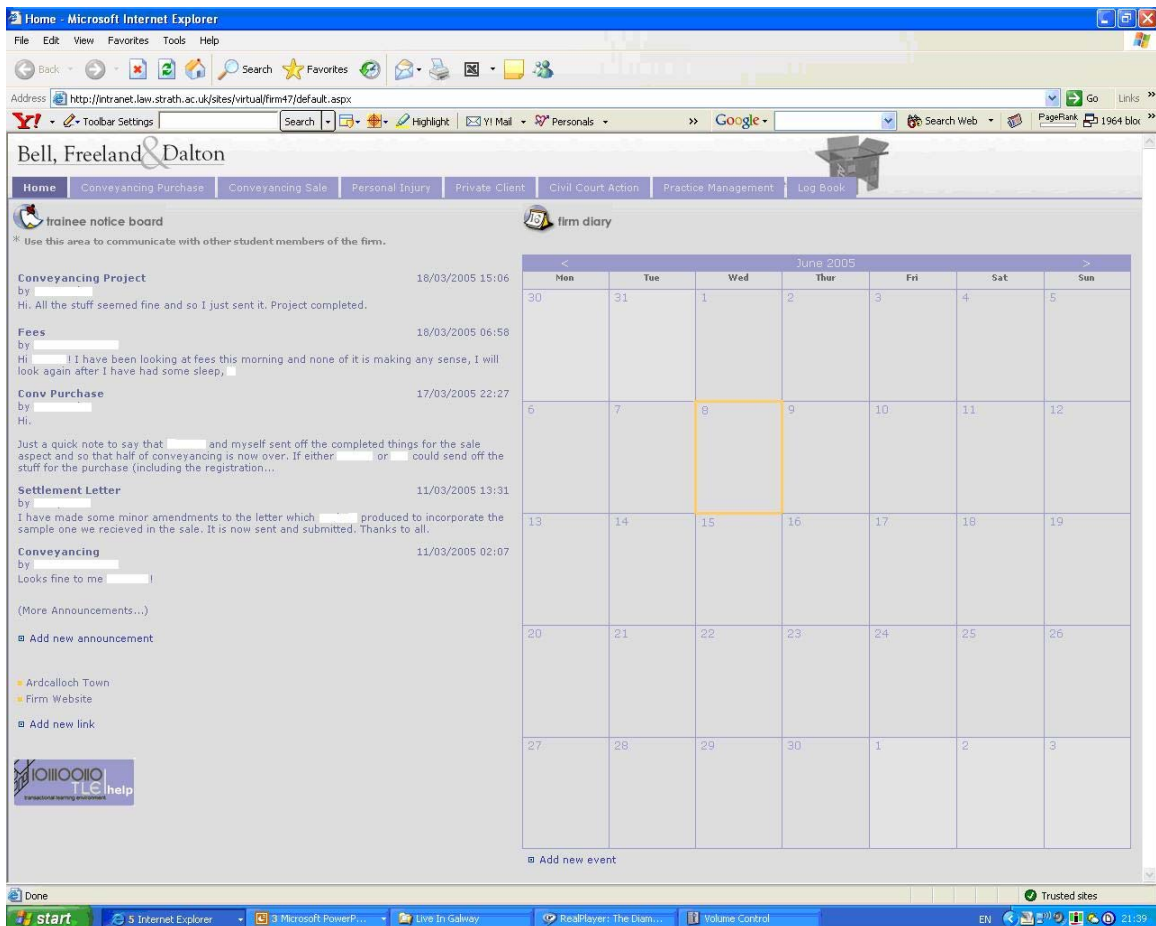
Home - Microsoft Internet Explorer

File Edit View Favorites Tools Help

Back Search Favorites

Address http://intranet.law.strath.ac.uk/sites/virtual/firm47/default.aspx Go Links

Y! Toolbar Settings Search Highlight Y! Mail Personals Google Search Web PageRank 1964 bloc

Bell, Freeland & Dalton

Home | Conveyancing Purchase | Conveyancing Sale | Personal Injury | Private Client | Civil Court Action | Practice Management | Log Book

trainee notice board

* Use this area to communicate with other student members of the firm.

Conveyancing Project 18/03/2005 15:06
by
Hi. All the stuff seemed fine and so I just sent it. Project completed.

Fees 18/03/2005 06:58
by
Hi ! I have been looking at fees this morning and none of it is making any sense, I will look again after I have had some sleep,

Conv Purchase 17/03/2005 22:27
by
Hi.

Just a quick note to say that and myself sent off the completed things for the sale aspect and so that half of conveyancing is now over. If either or could send off the stuff for the purchase (including the registration...

Settlement Letter 11/03/2005 13:31
by
I have made some minor amendments to the letter which produced to incorporate the sample one we recieved in the sale. It is now sent and submitted. Thanks to all.

Conveyancing 11/03/2005 02:07
by
Looks fine to me !

(More Announcements...)

Add new announcement

Ardcalloch Town
Firm Website

Add new link

TLE help
transactional learning environment

firm diary

| < | | | June 2005 | | | > |
|---|---|---|---|---|---|---|
| Mon | Tue | Wed | Thur | Fri | Sat | Sun |
| 30 | 31 | 1 | 2 | 3 | 4 | 5 |
| 6 | 7 | 8 | 9 | 10 | 11 | 12 |
| 13 | 14 | 15 | 16 | 17 | 18 | 19 |
| 20 | 21 | 22 | 23 | 24 | 25 | 26 |
| 27 | 28 | 29 | 30 | 1 | 2 | 3 |

Add new event

Done Trusted sites

start 5 Internet Explorer 3 Microsoft PowerP... Live In Galway RealPlayer: The Diam... Volume Control EN 21:39